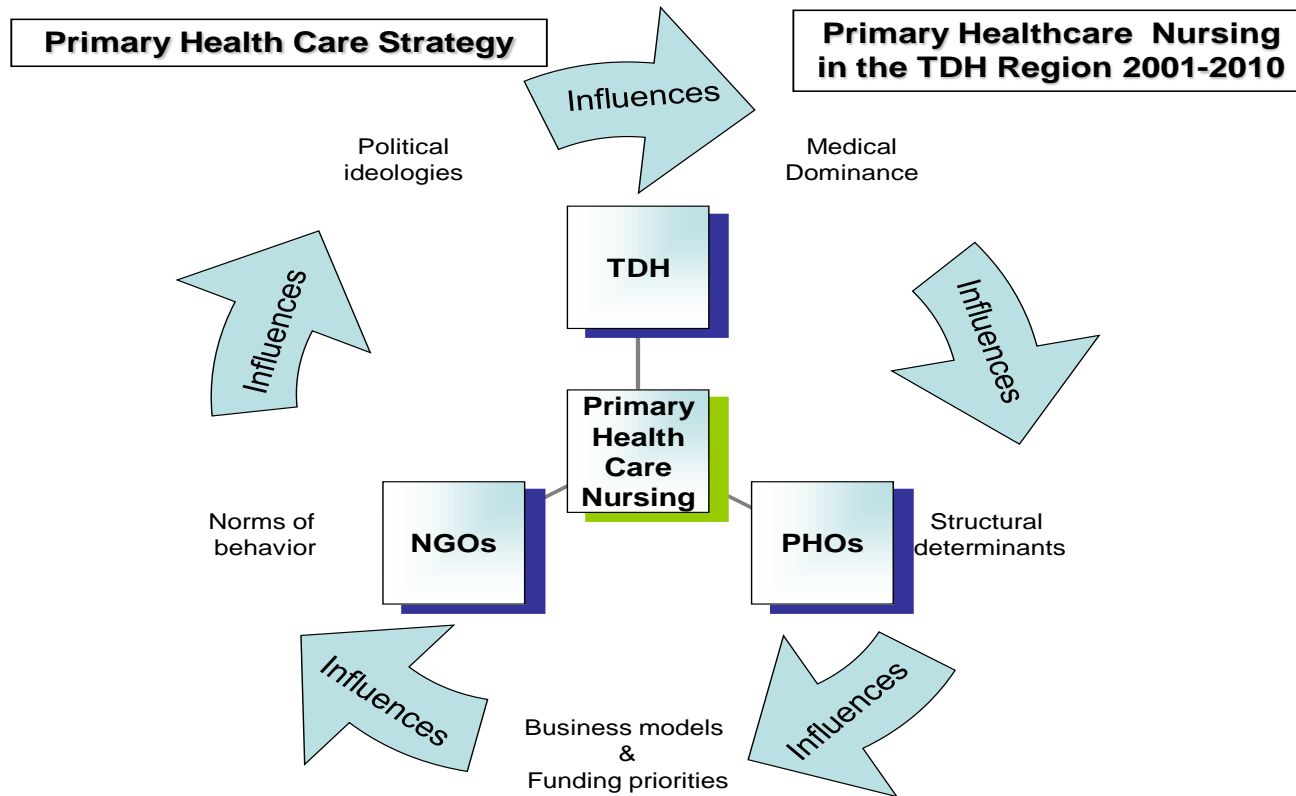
Primary Health Care Strategy

Primary Healthcare Nursing in the TDH Region 2001-2010

Influences

Political ideologies

Medical Dominance

TDH

Influences

Influences

Primary Health Care Nursing

Norms of behavior

NGOs

PHOs

Structural determinants

Influences

Influences

Business models & Funding priorities